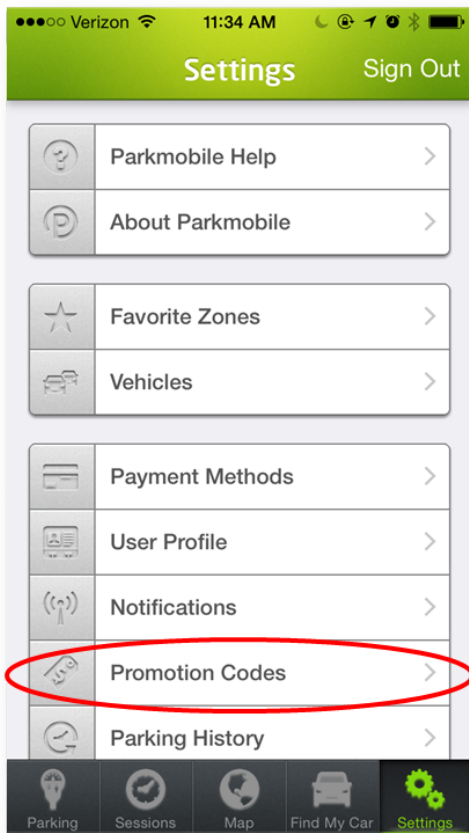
●●●○○ Verizon 11:34 AM

Settings Sign Out

Parkmobile Help

About Parkmobile

Favorite Zones

Vehicles

Payment Methods

User Profile

Notifications

Promotion Codes

Parking History

Parking Sessions Map Find My Car Settings